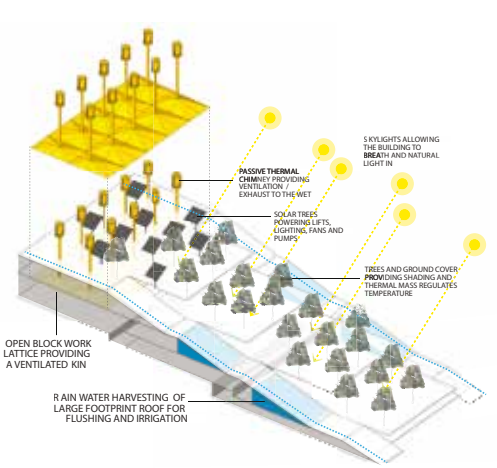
S KYLIGHTS ALLOWING THE BUILDING TO BREATH AND NATURAL LIGHT IN

PASSIVE THERMAL CHIMNEY PROVIDING VENTILATION / EXHAUST TO THE WET

SOLAR TREES POWERING LIFTS, LIGHTING, FANS AND PUMPS

TREES AND GROUND COVER PROVIDING SHADING AND THERMAL MASS REGULATES TEMPERATURE

OPEN BLOCK WORK LATTICE PROVIDING A VENTILATED KIN

R AIN WATER HARVESTING OF LARGE FOOTPRINT ROOF FOR FLUSHING AND IRRIGATION